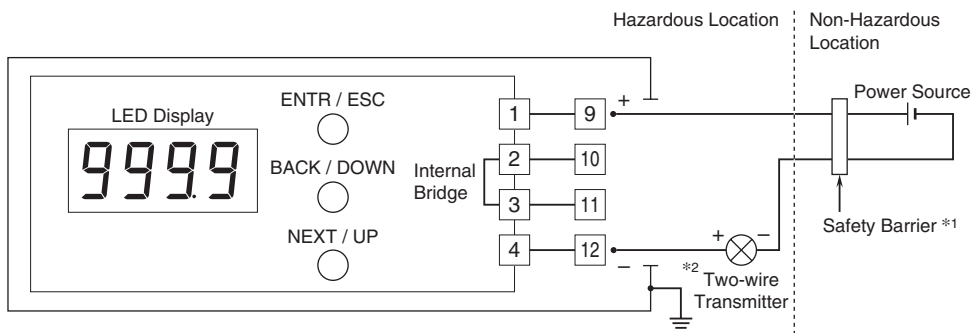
Hazardous Location

Non-Hazardous Location

LED Display

999.9

ENTR / ESC

BACK / DOWN

NEXT / UP

Internal Bridge

1

2

3

4

9

10

11

12

+

−

Power Source

Safety Barrier *1

+

−

*2 Two-wire Transmitter